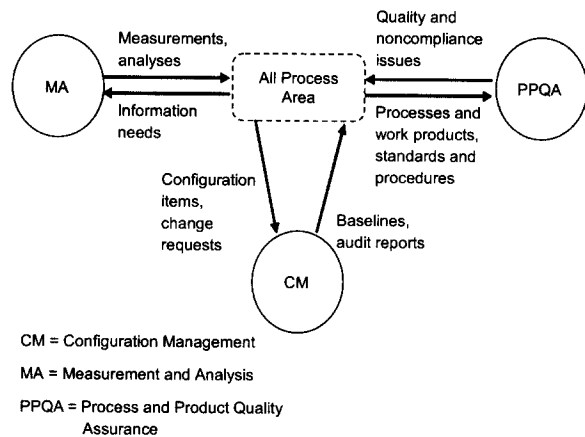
Measurements, analyses

MA

Information needs

All Process Area

Quality and noncompliance issues

PPQA

Processes and work products, standards and procedures

Configuration items, change requests

Baselines, audit reports

CM

CM = Configuration Management

MA = Measurement and Analysis

PPQA = Process and Product Quality Assurance